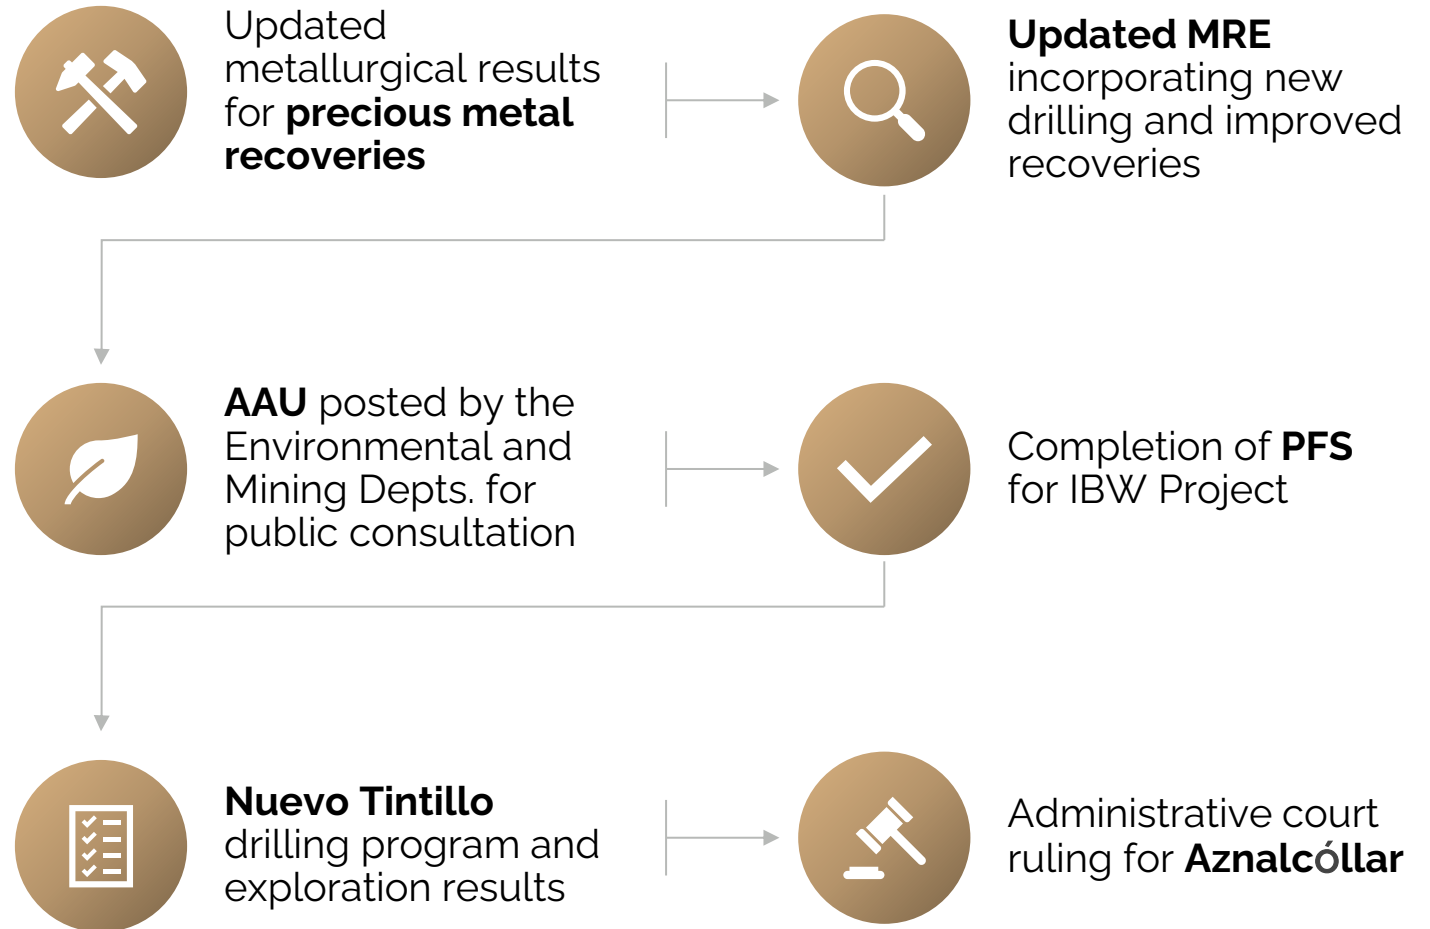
Updated metallurgical results for **precious metal recoveries**

**Updated MRE** incorporating new drilling and improved recoveries

**AAU** posted by the Environmental and Mining Depts. for public consultation

Completion of **PFS** for IBW Project

**Nuevo Tintillo** drilling program and exploration results

Administrative court ruling for **Aznalcóllar**